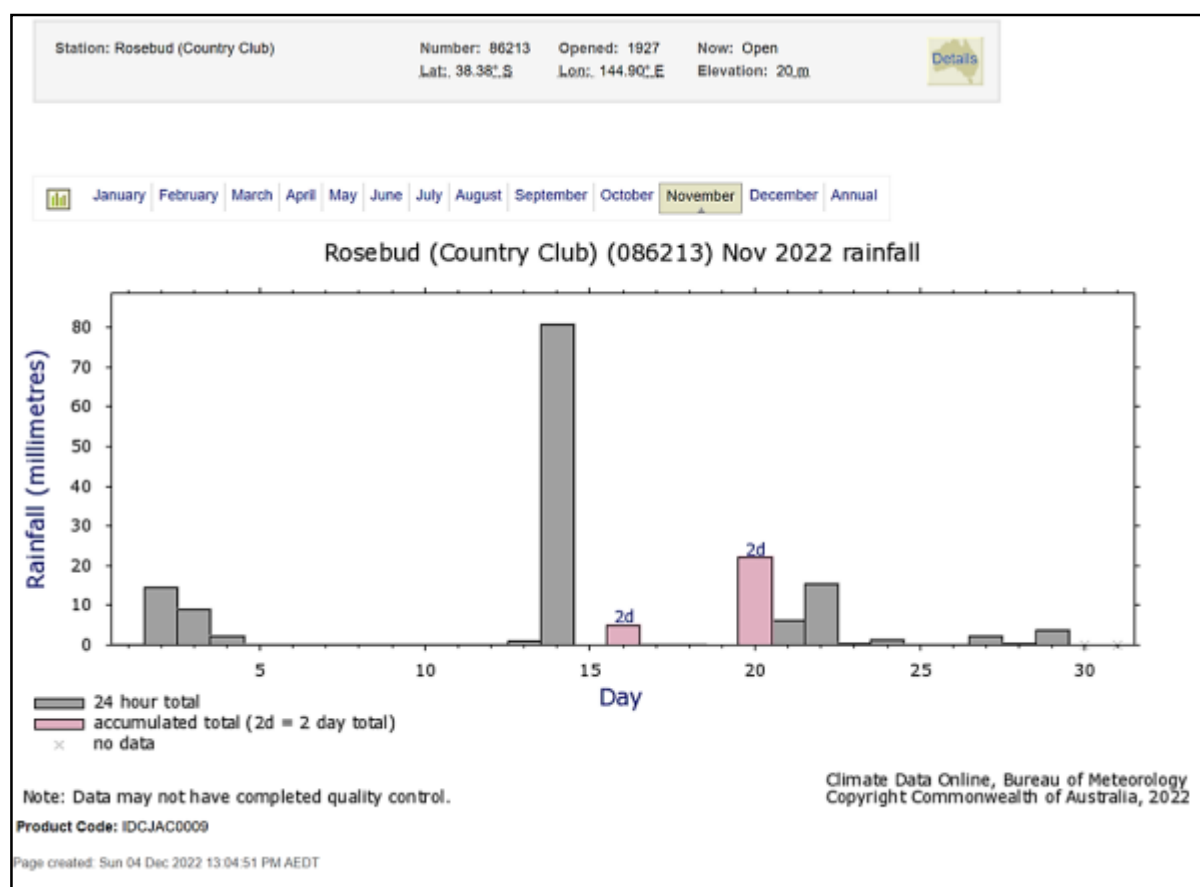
Station: Rosebud (Country Club)

Number: 86213
Lat: 38.38° S

Opened: 1927
Lon: 144.90° E

Now: Open
Elevation: 20 m

Details

January | February | March | April | May | June | July | August | September | October | November | December | Annual

Rosebud (Country Club) (086213) Nov 2022 rainfall

Rainfall (millimetres)

80
70
60
50
40
30
20
10
0

2d
2d

5 10 15 20 25 30

Day

24 hour total
accumulated total (2d = 2 day total)
× no data

Climate Data Online, Bureau of Meteorology
Copyright Commonwealth of Australia, 2022

Note: Data may not have completed quality control.

Product Code: IDCJAC0009

Page created: Sun 04 Dec 2022 13:04:51 PM AEDT